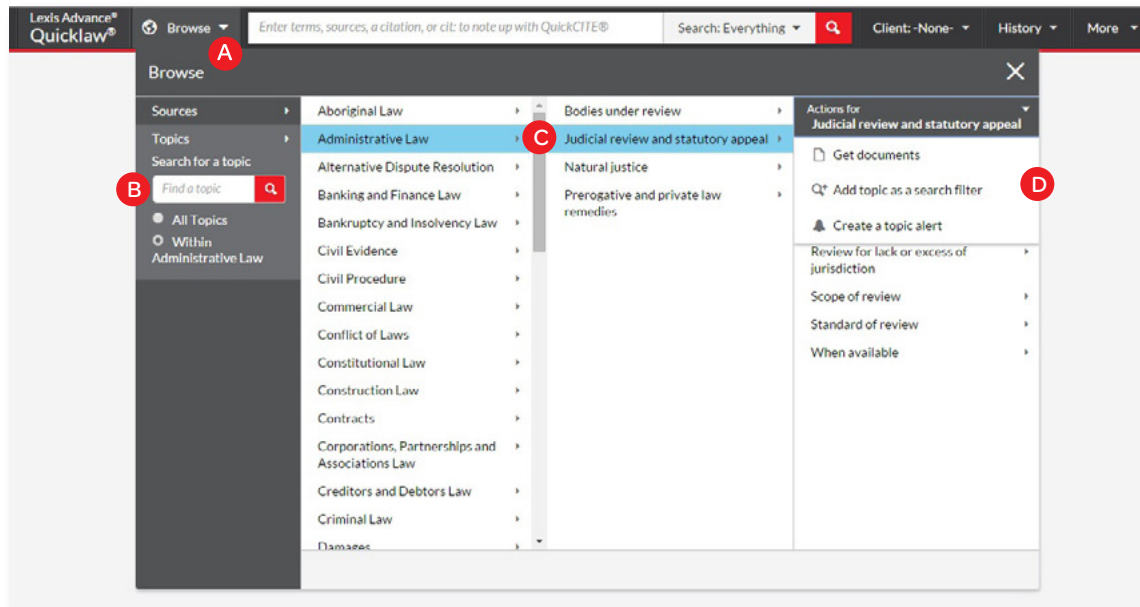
Lexis Advance® Quicklaw®

Browse

Enter terms, sources, a citation, or cit: to note up with QuickCITE®

Search: Everything

Client: -None-

History

More

A

Browse

Sources

Topics

Search for a topic

B

Find a topic

All Topics

Within Administrative Law

Aboriginal Law

Administrative Law

Alternative Dispute Resolution

Banking and Finance Law

Bankruptcy and Insolvency Law

Civil Evidence

Civil Procedure

Commercial Law

Conflict of Laws

Constitutional Law

Construction Law

Contracts

Corporations, Partnerships and Associations Law

Creditors and Debtors Law

Criminal Law

Damages

Bodies under review

C

Judicial review and statutory appeal

Natural justice

Prerogative and private law remedies

Actions for

Judicial review and statutory appeal

Get documents

Add topic as a search filter

Create a topic alert

D

Review for lack or excess of jurisdiction

Scope of review

Standard of review

When available